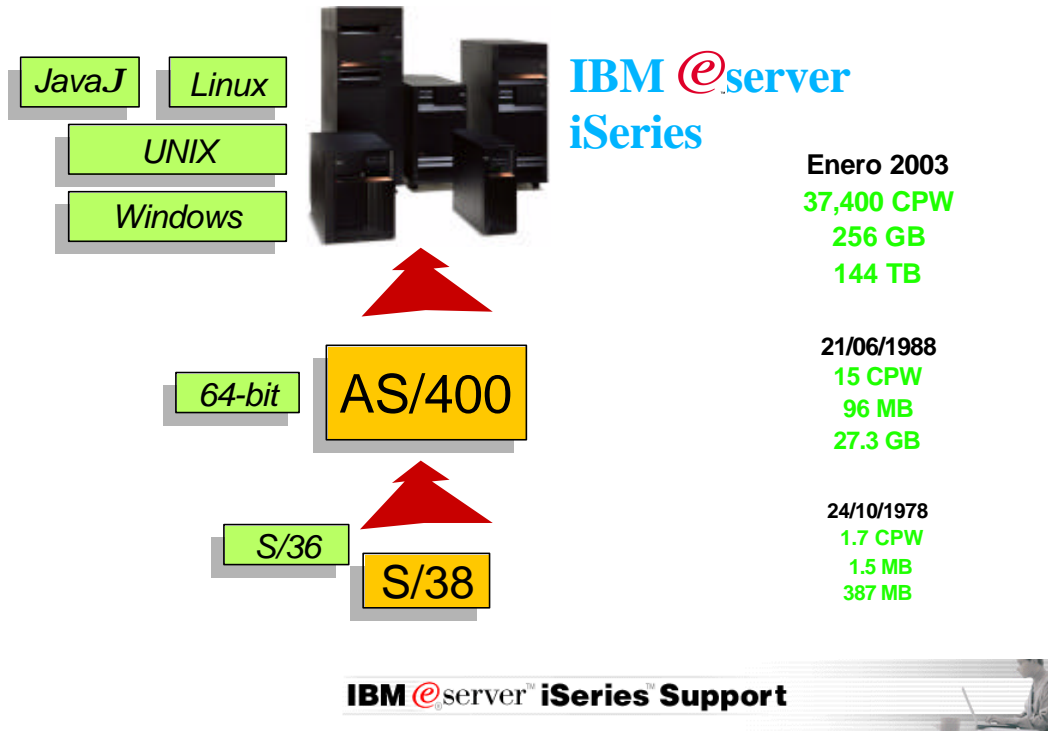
JavaJ

Linux

UNIX

Windows

IBM @server iSeries

Enero 2003
37,400 CPW
256 GB
144 TB

64-bit

AS/400

21/06/1988
15 CPW
96 MB
27.3 GB

S/36

S/38

24/10/1978
1.7 CPW
1.5 MB
387 MB

IBM @server™ iSeries™ Support